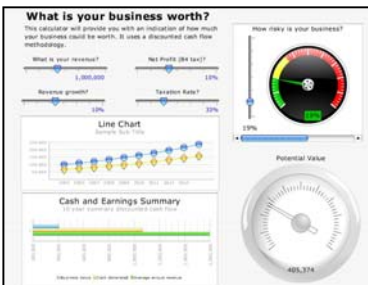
What is your business worth?

This calculator will provide you with an indication of how much your business could be worth. It uses a discounted cash flow methodology.

What is your revenue?

1,000,000

Net Profit (B4 tax)?

10%

Revenue growth?

10%

Taxation Rate?

30%

How risky is your business?

19%

Line Chart

Sample Sub Title

Cash and Earnings Summary

10 year summary discounted cash flow

Potential Value

485,374